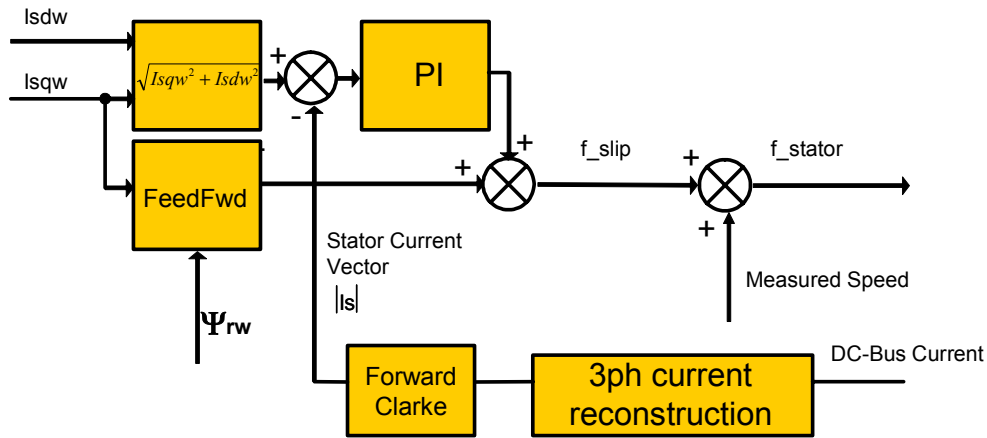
Isdw

Isqw

$\sqrt{Isqw^2 + Isdw^2}$

+

-

PI

+

+

f_slip

+

f_stator

+

FeedFwd

Stator Current Vector

|Is|

Measured Speed

$\Psi_{rw}$

Forward Clarke

3ph current reconstruction

DC-Bus Current